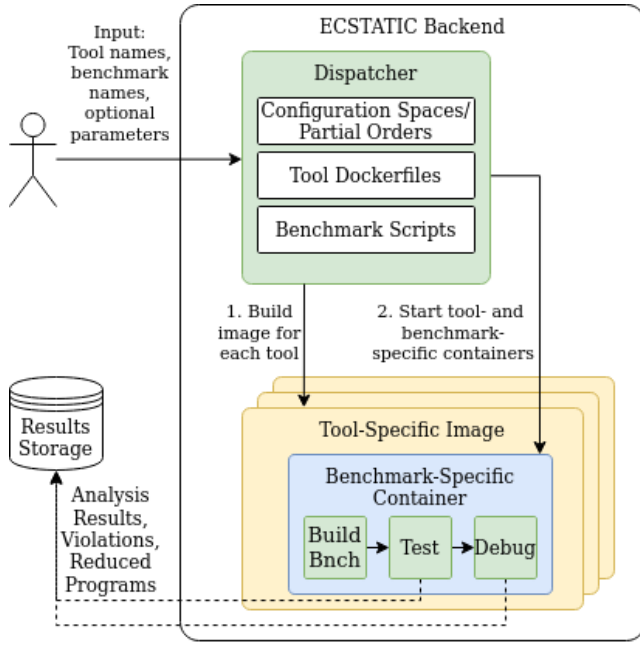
Input: Tool names, benchmark names, optional parameters

ECSTATIC Backend

Dispatcher

Configuration Spaces/ Partial Orders

Tool Dockerfiles

Benchmark Scripts

1. Build image for each tool

2. Start tool- and benchmark-specific containers

Results Storage

Tool-Specific Image

Benchmark-Specific Container

Build Bnch

Test

Debug

Analysis Results, Violations, Reduced Programs